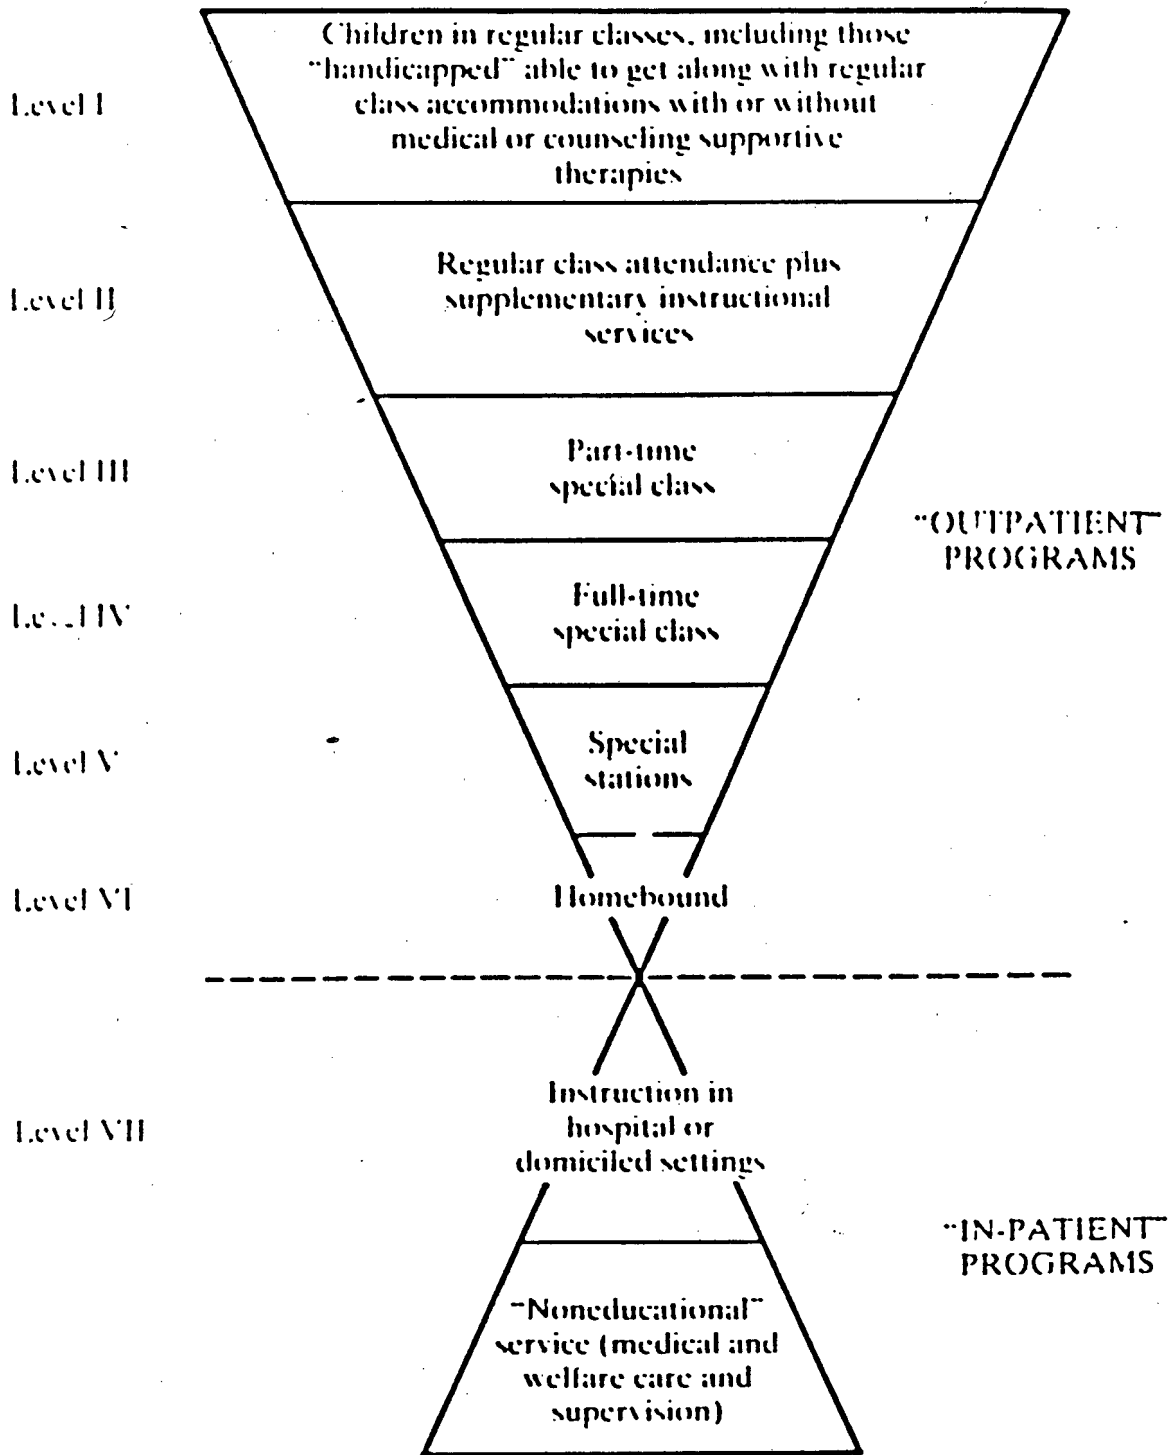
Level I

Children in regular classes, including those "handicapped" able to get along with regular class accommodations with or without medical or counseling supportive therapies

Level II

Regular class attendance plus supplementary instructional services

Level III

Part-time special class

"OUTPATIENT" PROGRAMS

Level IV

Full-time special class

Level V

Special stations

Level VI

Homebound

Level VII

Instruction in hospital or domiciled settings

"IN-PATIENT" PROGRAMS

"Noneducational" service (medical and welfare care and supervision)